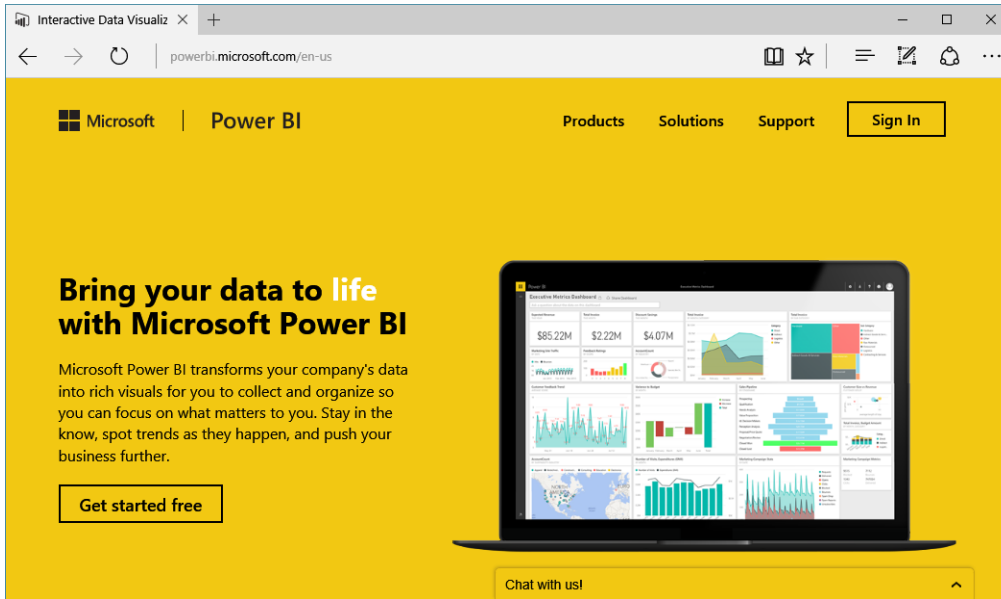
Interactive Data Visualiz ×  +

powerbi.microsoft.com/en-us

Microsoft | Power BI

Products Solutions Support Sign In

Bring your data to life with Microsoft Power BI

Microsoft Power BI transforms your company's data into rich visuals for you to collect and organize so you can focus on what matters to you. Stay in the know, spot trends as they happen, and push your business further.

Get started free

Power BI

Executive Metrics Dashboard

$85.22M $2.22M $4.07M

Chat with us!